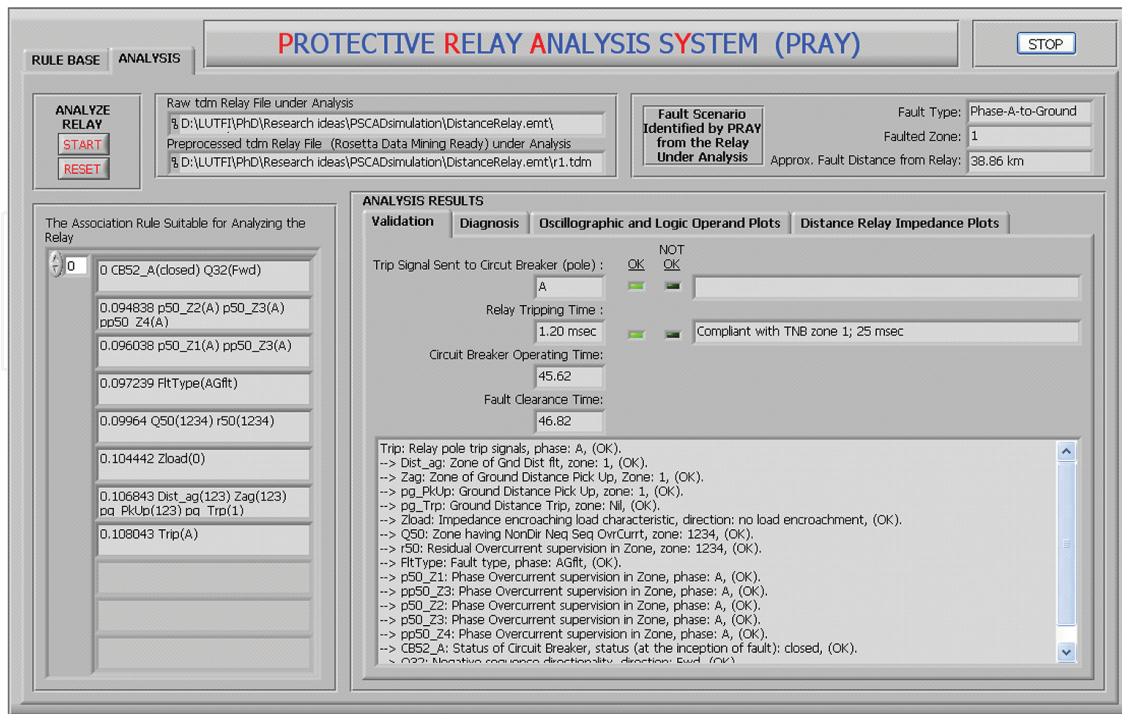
RULE BASE | ANALYSIS

PROTECTIVE RELAY ANALYSIS SYSTEM (PRAY)

STOP

ANALYZE RELAY
START
RESET

Raw tdm Relay File under Analysis
D:\LUTFI\PhD\Research ideas\PSCADsimulation\DistanceRelay.emt\

Preprocessed tdm Relay File (Rosetta Data Mining Ready) under Analysis
D:\LUTFI\PhD\Research ideas\PSCADsimulation\DistanceRelay.emt\r1.tdm

Fault Scenario Identified by PRAY from the Relay Under Analysis

Fault Type: Phase-A-to-Ground
Faulted Zone: 1
Approx. Fault Distance from Relay: 38.86 km

The Association Rule Suitable for Analyzing the Relay

0

0 CB52_A(closed) Q32(Fwd)
0.094838 p50_Z2(A) p50_Z3(A) pp50_Z4(A)
0.096038 p50_Z1(A) pp50_Z3(A)
0.097239 FltType(AGflt)
0.09964 Q50(1234) r50(1234)
0.104442 Zload(0)
0.106843 Dist_ag(123) Zag(123) pg_PkUp(123) pg_Trp(1)
0.108043 Trip(A)

ANALYSIS RESULTS
Validation | Diagnosis | Oscillographic and Logic Operand Plots | Distance Relay Impedance Plots

Trip Signal Sent to Circut Breaker (pole) :
A
OK
NOT OK
Relay Tripping Time :
1.20 msec
Compliant with TNB zone 1; 25 msec
Circuit Breaker Operating Time:
45.62
Fault Clearance Time:
46.82

Trip: Relay pole trip signals, phase: A, (OK).
--> Dist_ag: Zone of Gnd Dist flt, zone: 1, (OK).
--> Zag: Zone of Ground Distance Pick Up, Zone: 1, (OK).
--> pg_PkUp: Ground Distance Pick Up, zone: 1, (OK).
--> pg_Trp: Ground Distance Trip, zone: Nil, (OK).
--> Zload: Impedance encroaching load characteristic, direction: no load encroachment, (OK).
--> Q50: Zone having NonDir Neq Seq OvrCurrt, zone: 1234, (OK).
--> r50: Residual Overcurrent supervision in Zone, zone: 1234, (OK).
--> FltType: Fault type, phase: AGflt, (OK).
--> p50_Z1: Phase Overcurrent supervision in Zone, phase: A, (OK).
--> pp50_Z3: Phase Overcurrent supervision in Zone, phase: A, (OK).
--> p50_Z2: Phase Overcurrent supervision in Zone, phase: A, (OK).
--> p50_Z3: Phase Overcurrent supervision in Zone, phase: A, (OK).
--> pp50_Z4: Phase Overcurrent supervision in Zone, phase: A, (OK).
--> CB52_A: Status of Circuit Breaker, status (at the inception of fault): closed, (OK).
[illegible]